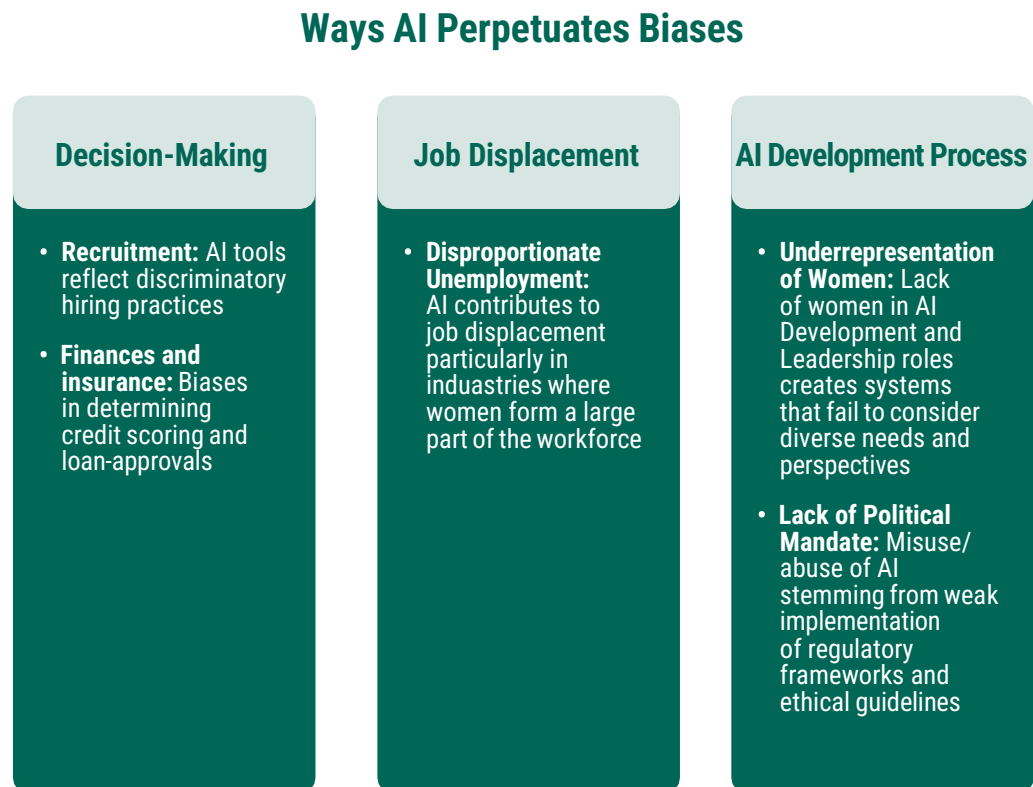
Ways AI Perpetuates Biases

Decision-Making

• Recruitment: AI tools reflect discriminatory hiring practices

• Finances and insurance: Biases in determining credit scoring and loan-approvals

Job Displacement

• Disproportionate Unemployment: AI contributes to job displacement particularly in induastries where women form a large part of the workforce

AI Development Process

• Underrepresentation of Women: Lack of women in AI Development and Leadership roles creates systems that fail to consider diverse needs and perspectives

• Lack of Political Mandate: Misuse/abuse of AI stemming from weak implementation of regulatory frameworks and ethical guidelines